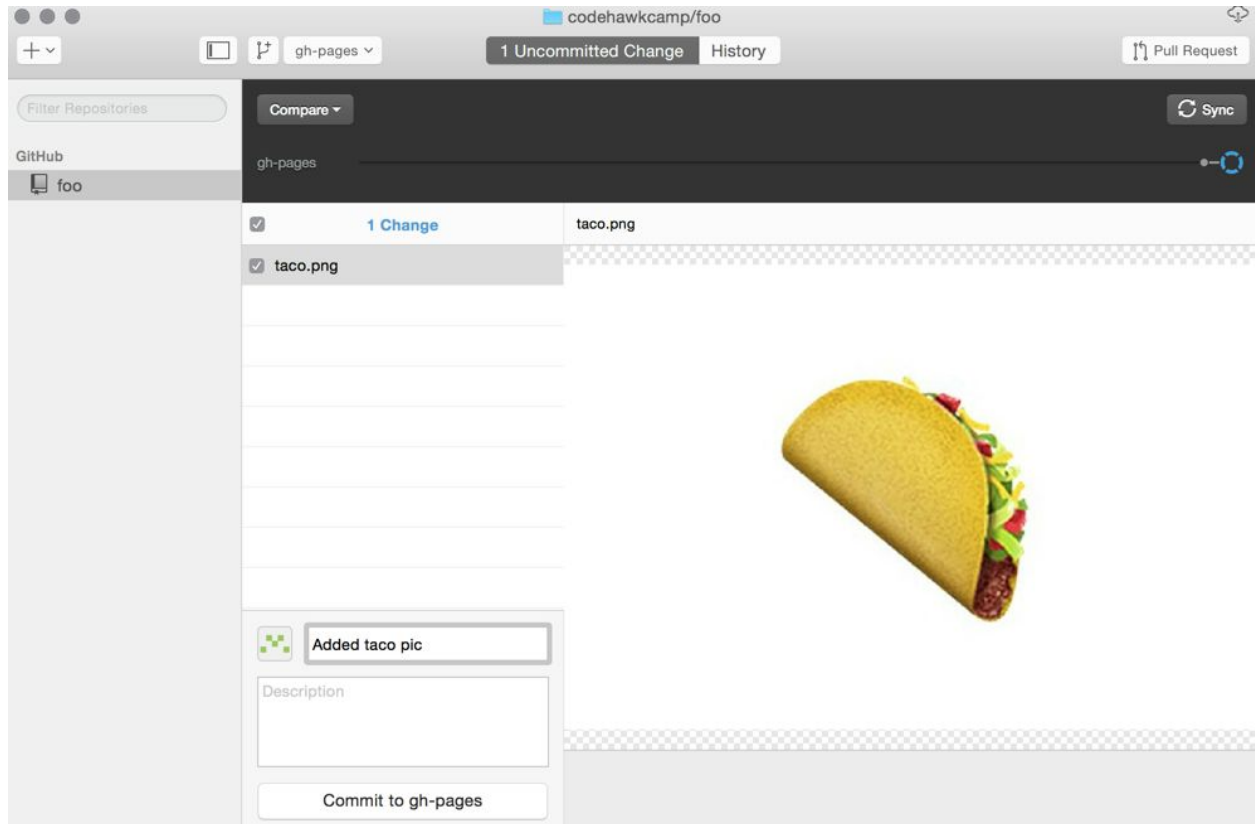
codehawkcamp/foo

gh-pages

1 Uncommitted Change

History

Pull Request

Filter Repositories

GitHub

foo

Compare

Sync

gh-pages

1 Change

taco.png

taco.png

Added taco pic

Description

Commit to gh-pages